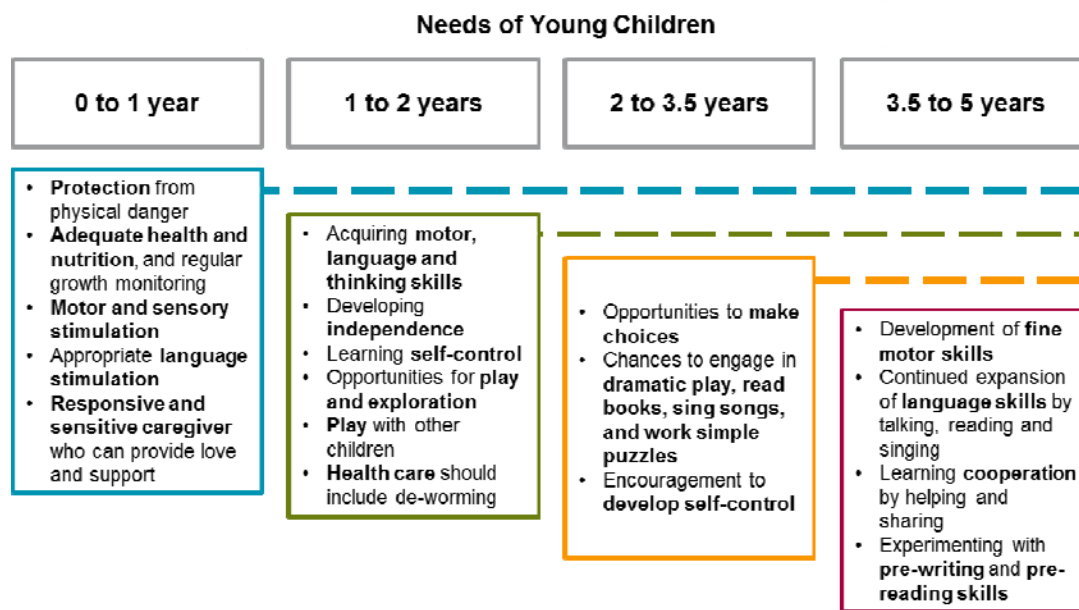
Needs of Young Children

0 to 1 year

1 to 2 years

2 to 3.5 years

3.5 to 5 years

- Protection from physical danger
- Adequate health and nutrition, and regular growth monitoring
- Motor and sensory stimulation
- Appropriate language stimulation
- Responsive and sensitive caregiver who can provide love and support

- Acquiring motor, language and thinking skills
- Developing independence
- Learning self-control
- Opportunities for play and exploration
- Play with other children
- Health care should include de-worming

- Opportunities to make choices
- Chances to engage in dramatic play, read books, sing songs, and work simple puzzles
- Encouragement to develop self-control

- Development of fine motor skills
- Continued expansion of language skills by talking, reading and singing
- Learning cooperation by helping and sharing
- Experimenting with pre-writing and pre-reading skills